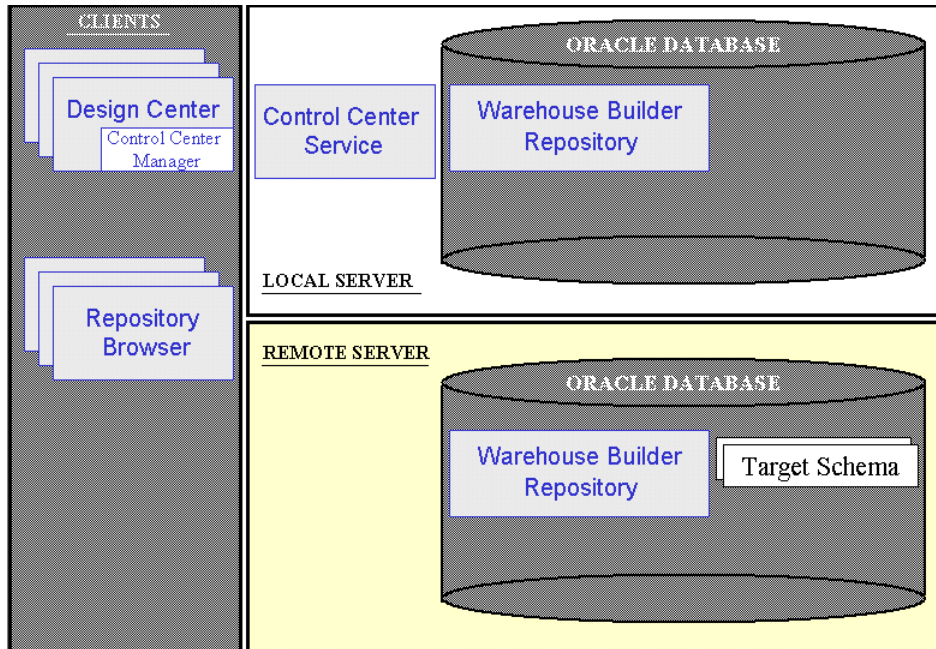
CLIENTS

Design Center

Control Center Manager

Repository Browser

Control Center Service

ORACLE DATABASE

Warehouse Builder Repository

LOCAL SERVER

REMOTE SERVER

ORACLE DATABASE

Warehouse Builder Repository

Target Schema